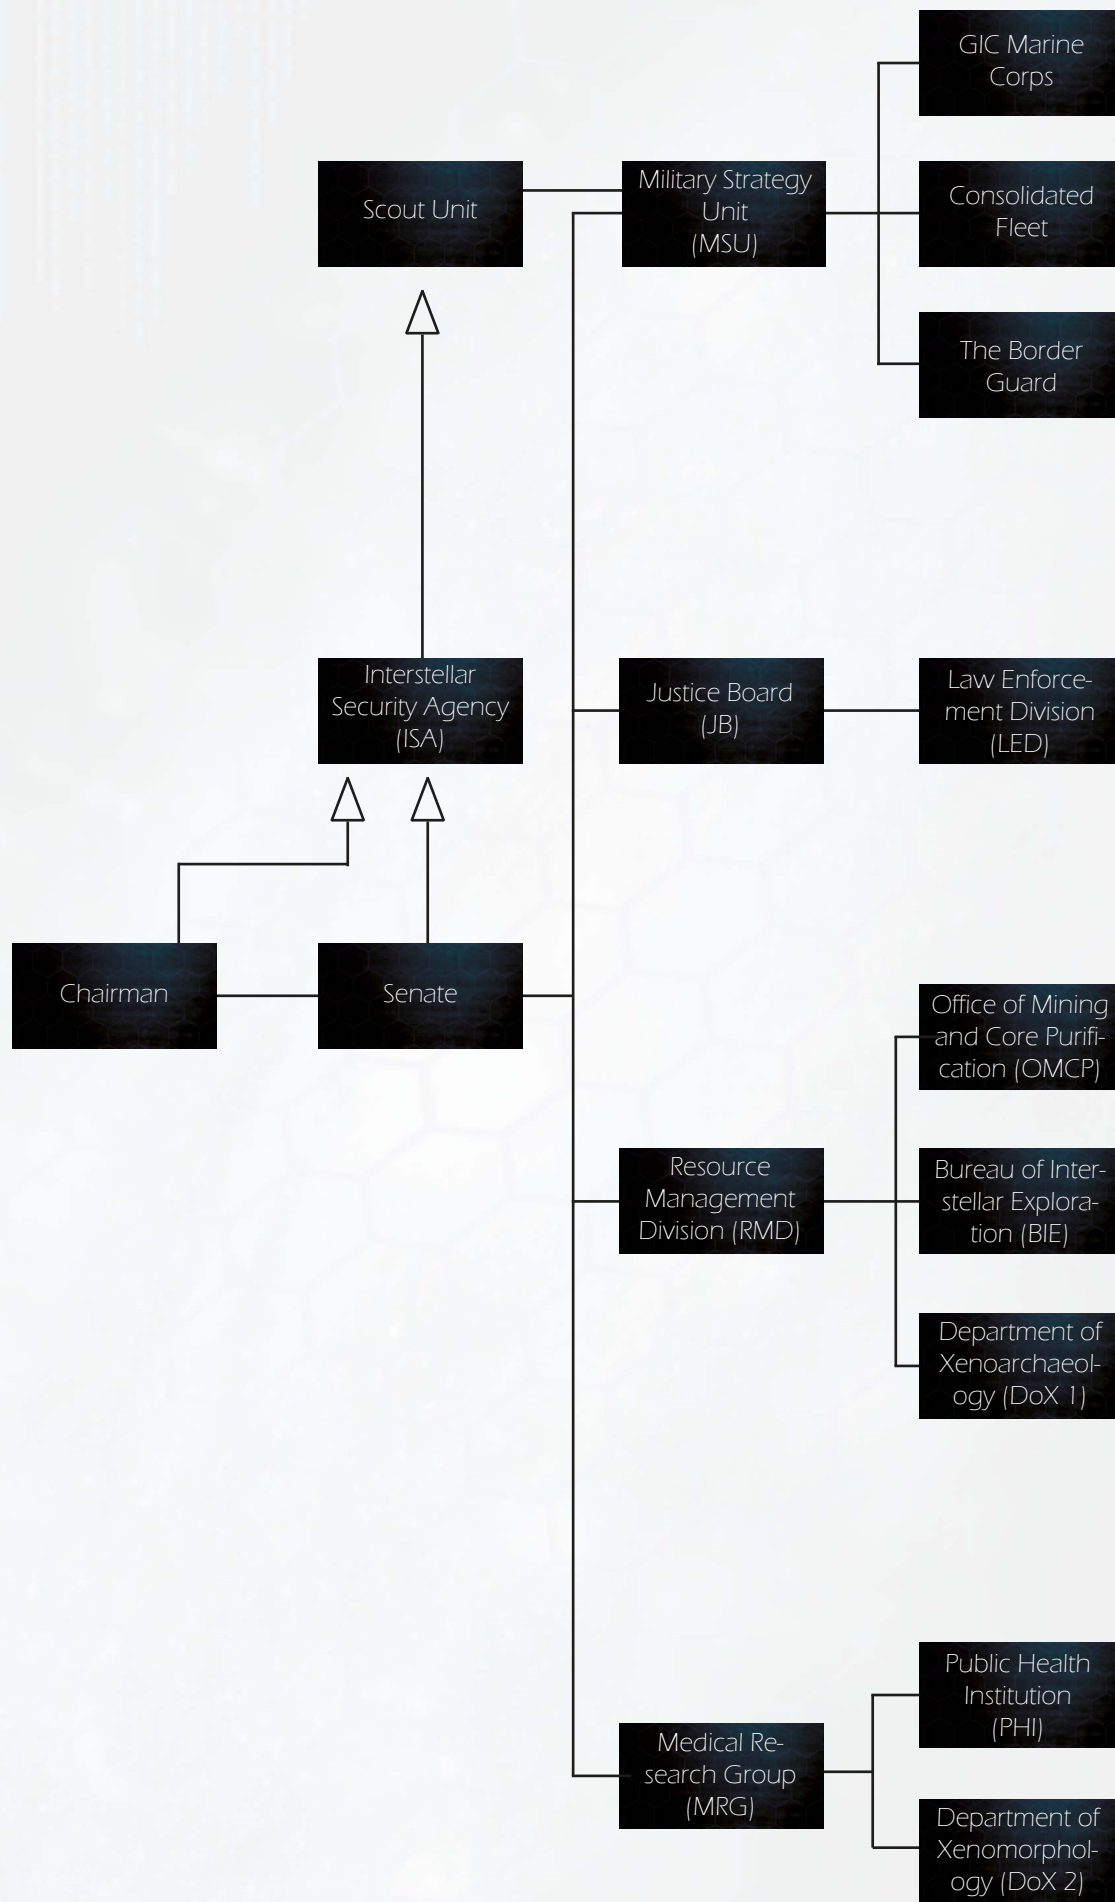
GIC Marine Corps

Scout Unit

Military Strategy Unit (MSU)

Consolidated Fleet

The Border Guard

Interstellar Security Agency (ISA)

Justice Board (JB)

Law Enforcement Division (LED)

Chairman

Senate

Office of Mining and Core Purification (OMCP)

Resource Management Division (RMD)

Bureau of Interstellar Exploration (BIE)

Department of Xenoarchaeology (DoX 1)

Public Health Institution (PHI)

Medical Research Group (MRG)

Department of Xenomorphology (DoX 2)